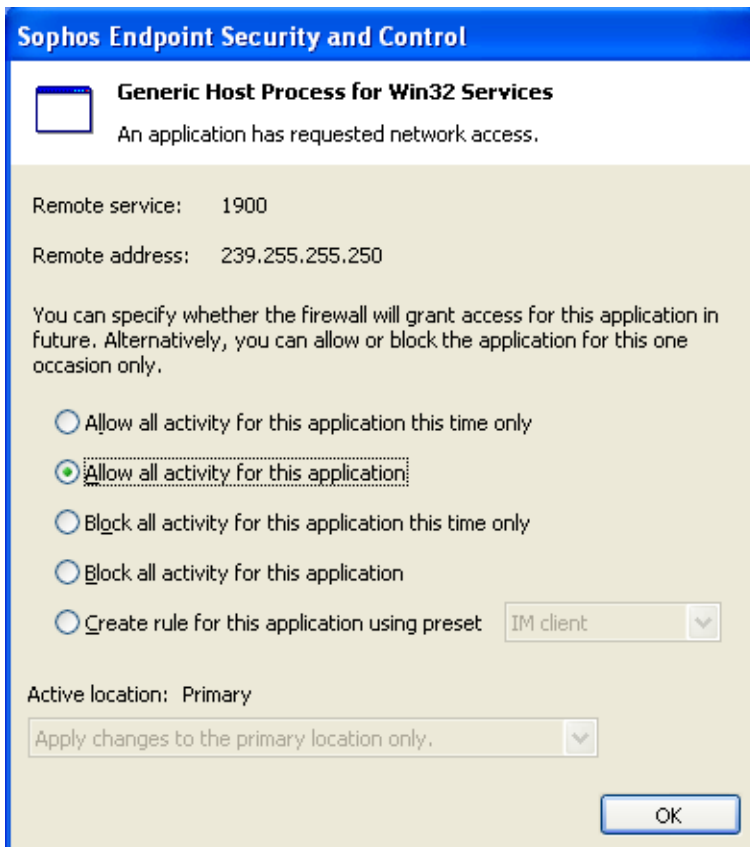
Sophos Endpoint Security and Control

Generic Host Process for Win32 Services

An application has requested network access.

Remote service: 1900

Remote address: 239.255.255.250

You can specify whether the firewall will grant access for this application in future. Alternatively, you can allow or block the application for this one occasion only.

Allow all activity for this application this time only

Allow all activity for this application

Block all activity for this application this time only

Block all activity for this application

Create rule for this application using preset IM client

Active location: Primary

Apply changes to the primary location only.

OK